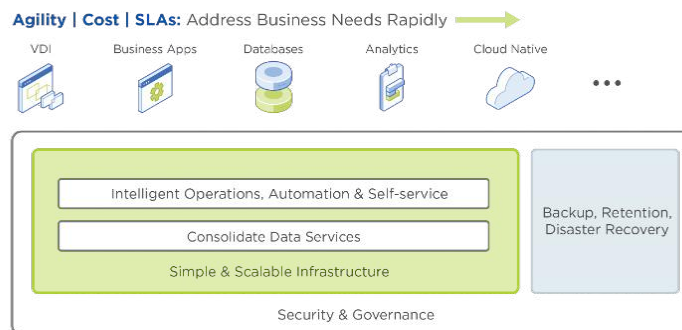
Agility | Cost | SLAs: Address Business Needs Rapidly

VDI
Business Apps
Databases
Analytics
Cloud Native
•••

Intelligent Operations, Automation & Self-service

Consolidate Data Services

Simple & Scalable Infrastructure

Backup, Retention, Disaster Recovery

Security & Governance